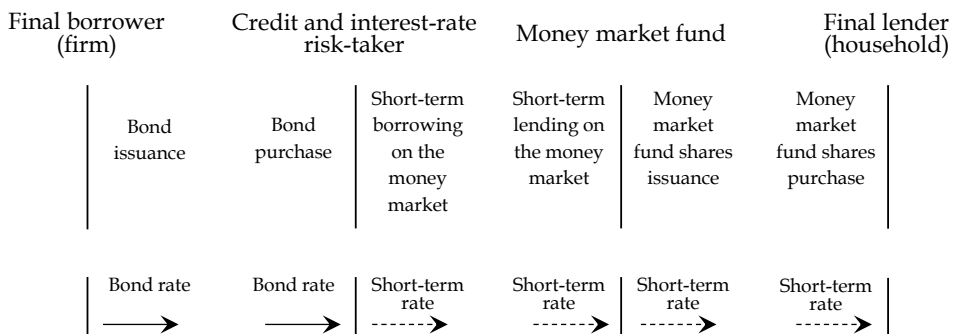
Final borrower (firm)

Credit and interest-rate risk-taker

Money market fund

Final lender (household)

| Bond issuance | Bond purchase | Short-term borrowing on the money market | Short-term lending on the money market | Money market fund shares issuance | Money market fund shares purchase |
|---|---|---|---|---|---|
| Bond rate | Bond rate | Short-term rate | Short-term rate | Short-term rate | Short-term rate |